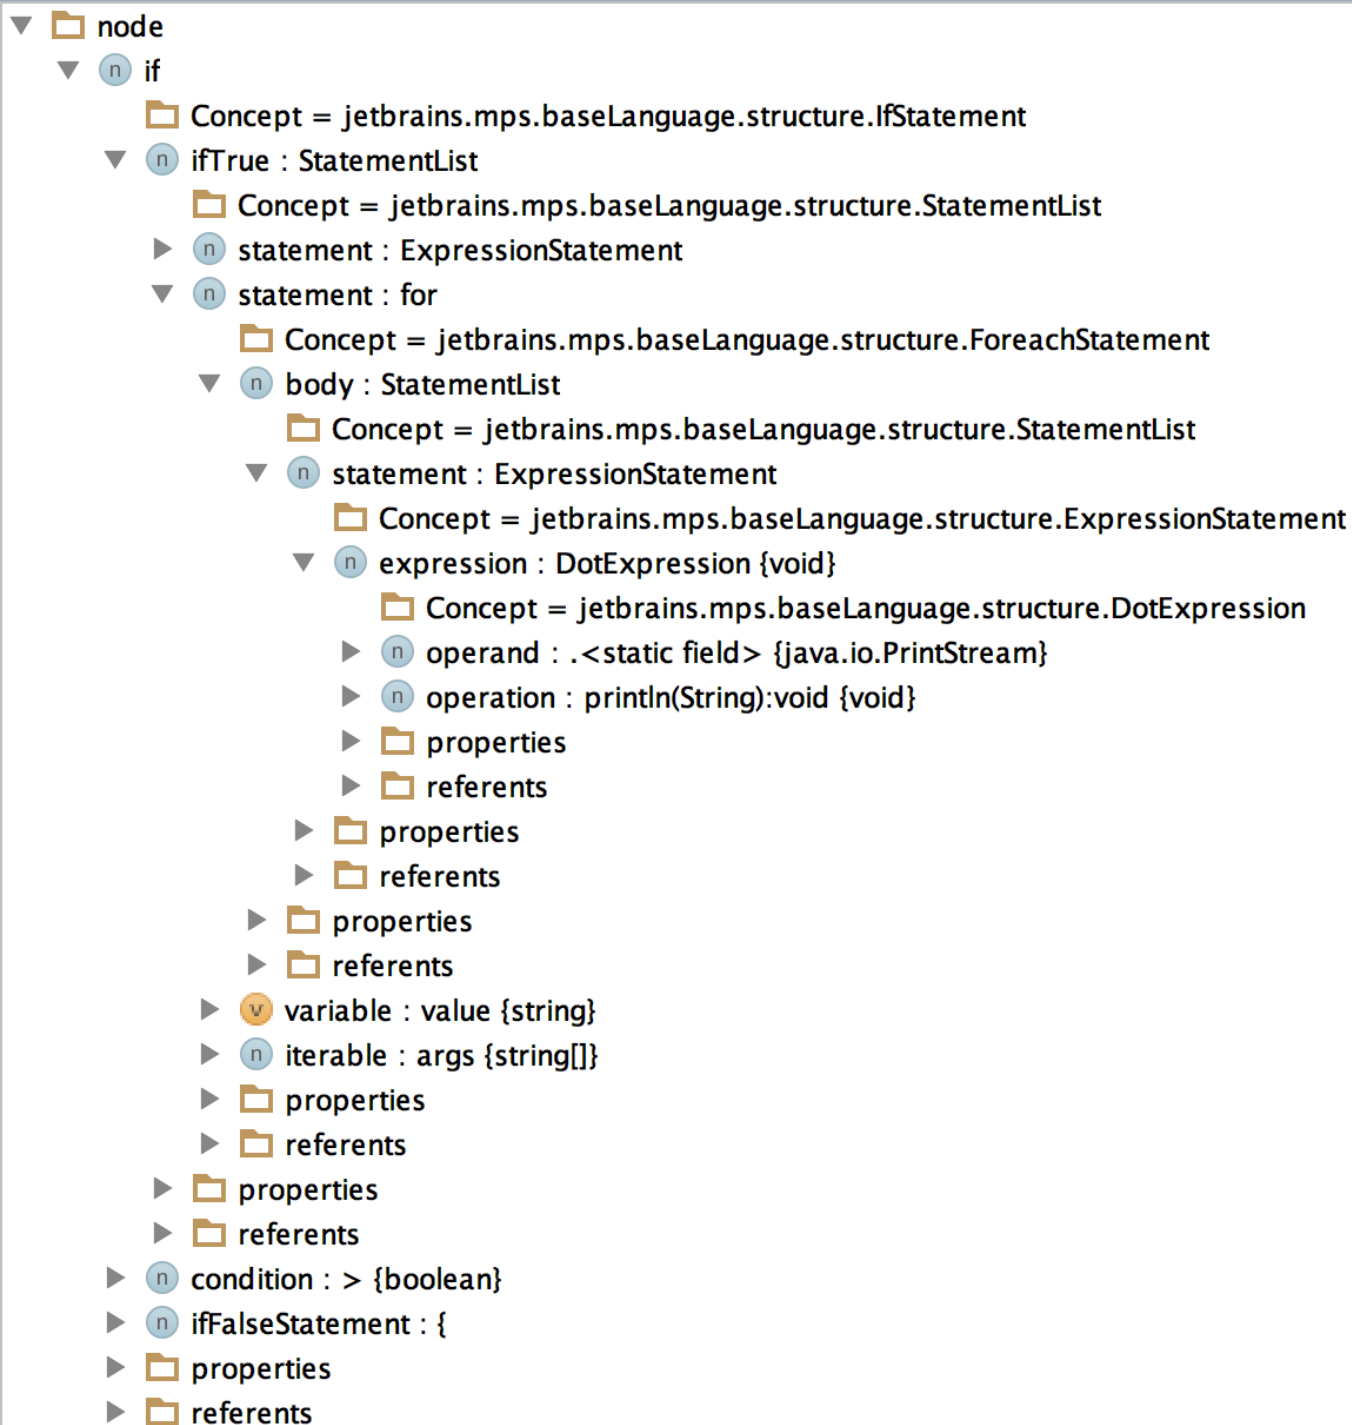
node
n if
Concept = jetbrains.mps.baseLanguage.structure.IfStatement
n ifTrue : StatementList
Concept = jetbrains.mps.baseLanguage.structure.StatementList
n statement : ExpressionStatement
n statement : for
Concept = jetbrains.mps.baseLanguage.structure.ForeachStatement
n body : StatementList
Concept = jetbrains.mps.baseLanguage.structure.StatementList
n statement : ExpressionStatement
Concept = jetbrains.mps.baseLanguage.structure.ExpressionStatement
n expression : DotExpression {void}
Concept = jetbrains.mps.baseLanguage.structure.DotExpression
n operand : .<static field> {java.io.PrintStream}
n operation : println(String):void {void}
properties
referents
properties
referents
properties
referents
v variable : value {string}
n iterable : args {string[]}
properties
referents
properties
referents
n condition : > {boolean}
n ifFalseStatement : {
properties
referents